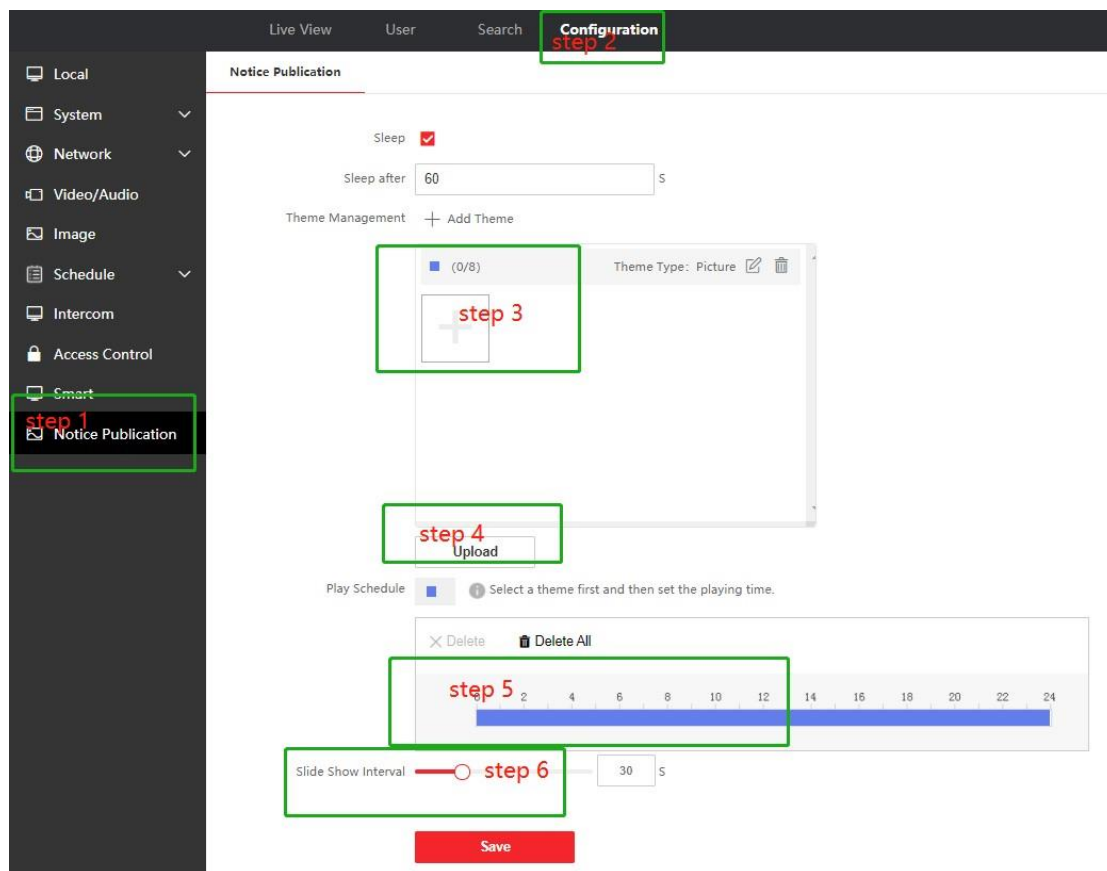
Live View User Search Configuration
step 2

Local
System
Network
Video/Audio
Image
Schedule
Intercom
Access Control
Smart
step 1
Notice Publication

Notice Publication

Sleep
Sleep after 60 S
Theme Management + Add Theme
(0/8) Theme Type: Picture
step 3
step 4
Upload
Play Schedule Select a theme first and then set the playing time.
Delete Delete All
step 5
0 2 4 6 8 10 12 14 16 18 20 22 24
Slide Show Interval step 6 30 S
Save